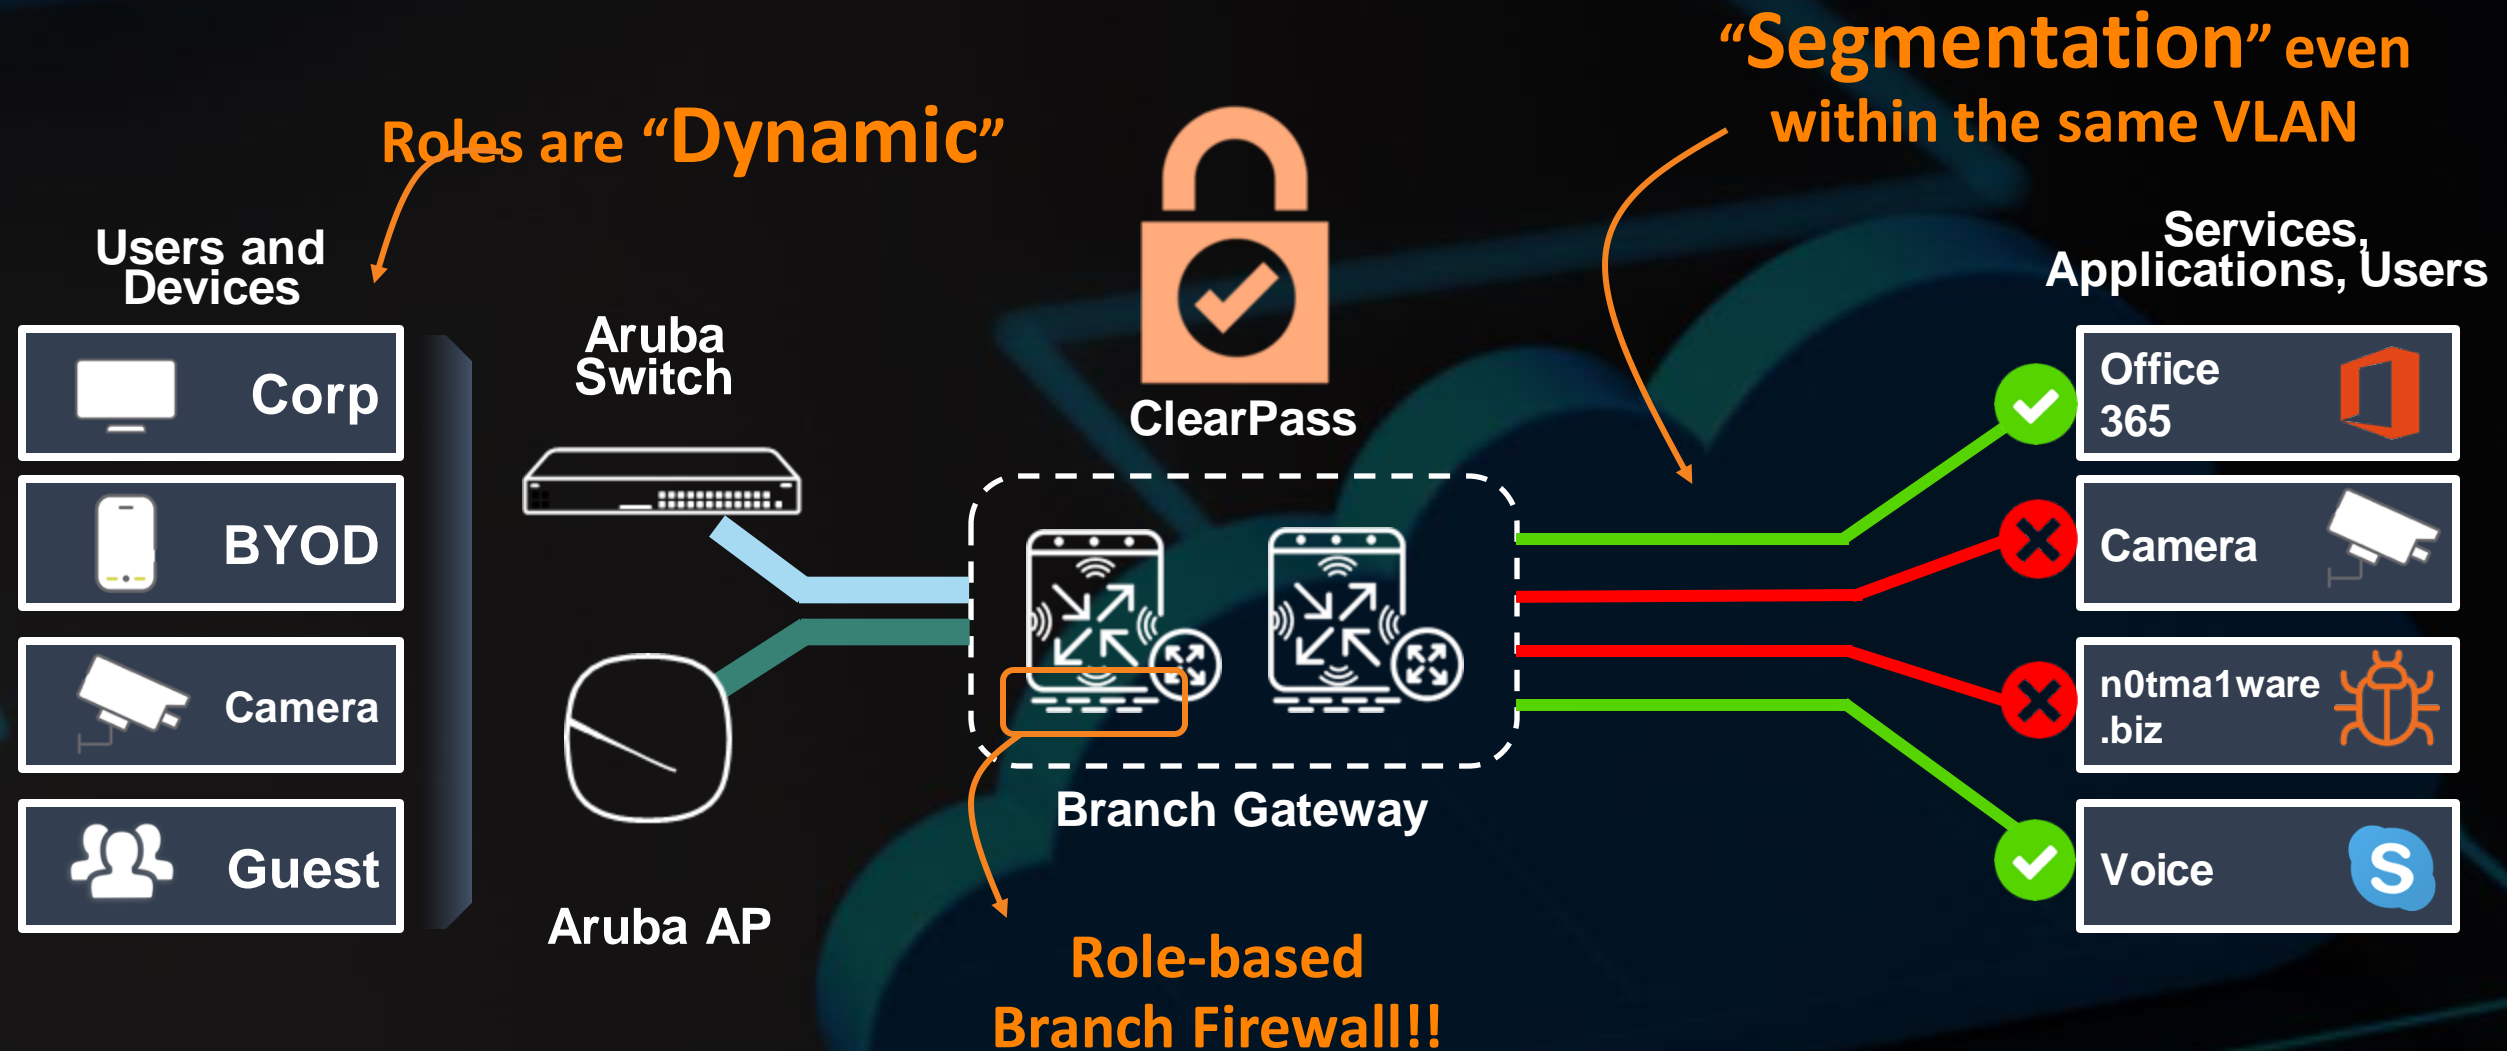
“Segmentation” even within the same VLAN

Roles are “Dynamic”

Users and Devices

Corp

BYOD

Camera

Guest

Aruba Switch

Aruba AP

ClearPass

Branch Gateway

Role-based Branch Firewall!!

Services, Applications, Users

Office 365

Camera

n0tma1ware .biz

Voice